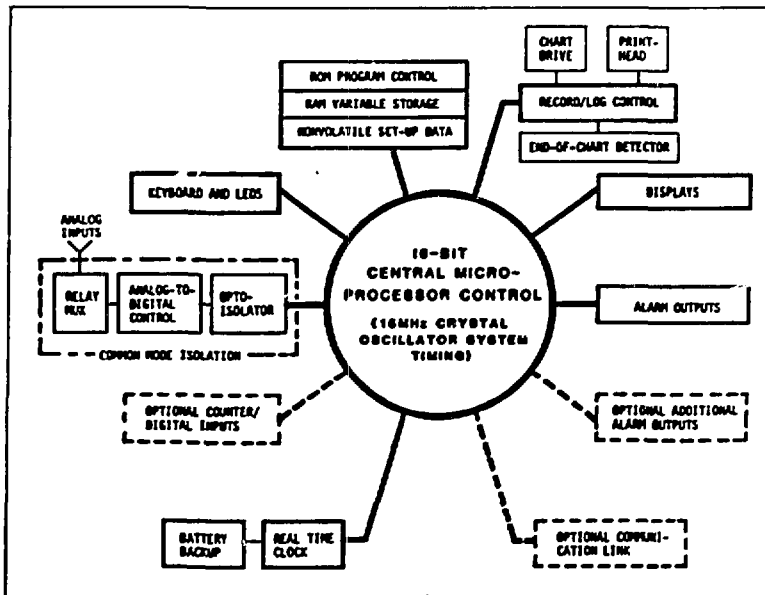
ROM PROGRAM CONTROL

RAM VARIABLE STORAGE

NONVOLATILE SET-UP DATA

CHART DRIVE

PRINT-HEAD

RECORD/LOG CONTROL

END-OF-CHART DETECTOR

KEYBOARD AND LEDS

DISPLAYS

ANALOG INPUTS

RELAY MUX

ANALOG-TO-DIGITAL CONTROL

OPTO-ISOLATOR

COMMON MODE ISOLATION

16-BIT CENTRAL MICRO-PROCESSOR CONTROL

(16MHz CRYSTAL OSCILLATOR SYSTEM TIMING)

ALARM OUTPUTS

OPTIONAL COUNTER/ DIGITAL INPUTS

OPTIONAL ADDITIONAL ALARM OUTPUTS

BATTERY BACKUP

REAL TIME CLOCK

OPTIONAL COMMUNICATION LINK